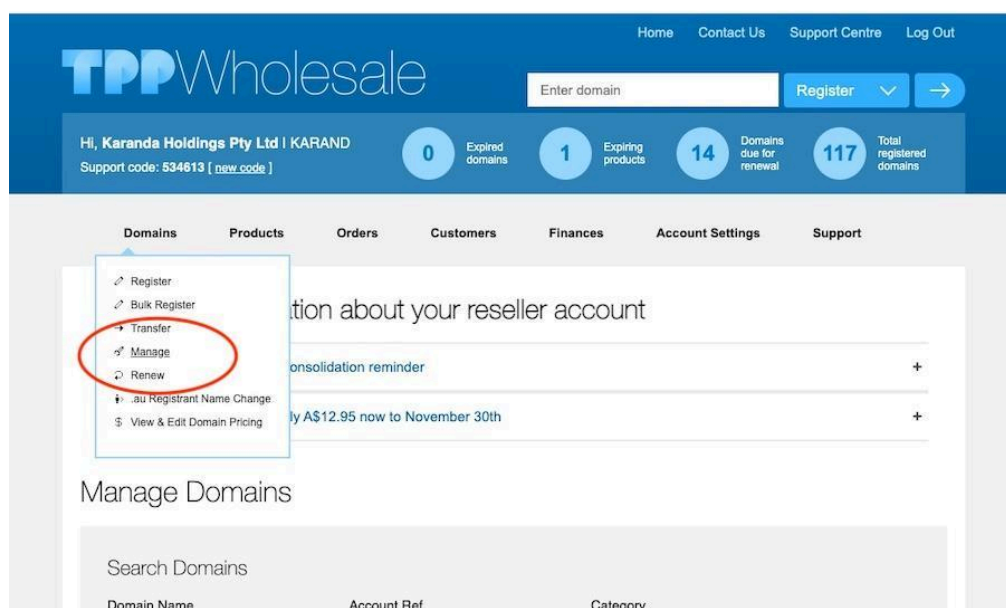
Home Contact Us Support Centre Log Out

TPPWholesale

Enter domain

Register

Hi, Karanda Holdings Pty Ltd I KARAND
Support code: 534613 [ new code ]

0 Expired domains

1 Expiring products

14 Domains due for renewal

117 Total registered domains

Domains Products Orders Customers Finances Account Settings Support

Register
Bulk Register
Transfer
Manage
Renew
.au Registrant Name Change
View & Edit Domain Pricing

tion about your reseller account

onsolidation reminder +

ly A$12.95 now to November 30th +

Manage Domains

Search Domains

Domain Name Account Ref Category